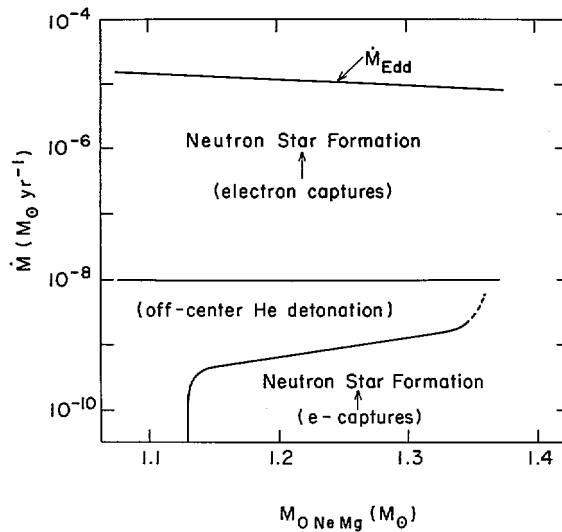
$10^{-4}$

$\dot{M}_{Edd}$

$10^{-6}$

Neutron Star Formation

(electron captures)

$\dot{M}$ ($M_{\odot}$ $yr^{-1}$)

$10^{-8}$

(off-center He detonation)

Neutron Star Formation

(e-captures)

$10^{-10}$

1.1

1.2

1.3

1.4

$M_{O\,Ne\,Mg}$ ($M_{\odot}$)